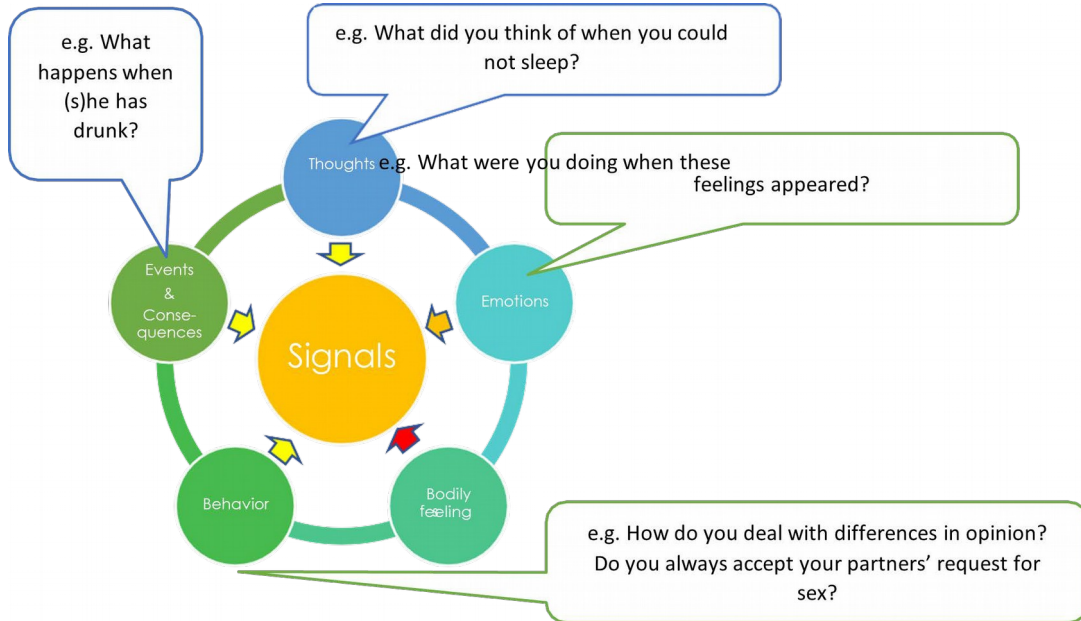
e.g. What happens when (s)he has drunk?

e.g. What did you think of when you could not sleep?

Thoughts

e.g. What were you doing when these feelings appeared?

Events & Consequences

Signals

Emotions

Behavior

Bodily feeling

e.g. How do you deal with differences in opinion? Do you always accept your partners' request for sex?